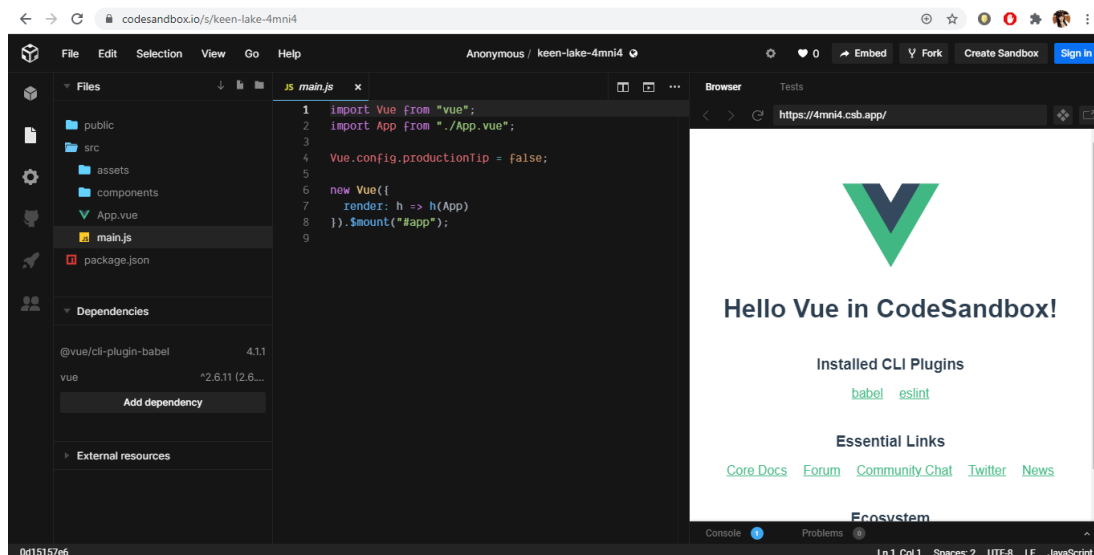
codesandbox.io/s/keen-lake-4mni4

File Edit Selection View Go Help

Anonymous / keen-lake-4mni4

0 Embed Fork Create Sandbox Sign in

Files

public
src
assets
components
App.vue
main.js
package.json

Dependencies

@vue/cli-plugin-babel 4.1.1
vue ^2.6.11 (2.6...

Add dependency

External resources

JS main.js ×

1 import Vue from "vue";
2 import App from "./App.vue";
3
4 Vue.config.productionTip = false;
5
6 new Vue({
7 render: h => h(App)
8 }).$mount("#app");
9

Browser Tests

https://4mni4.csb.app/

Hello Vue in CodeSandbox!

Installed CLI Plugins

babel eslint

Essential Links

Core Docs Forum Community Chat Twitter News

Ecosystem

Console 1 Problems 0

0d15157e6

Ln 1, Col 1 Spaces: 2 UTF-8 LF JavaScript